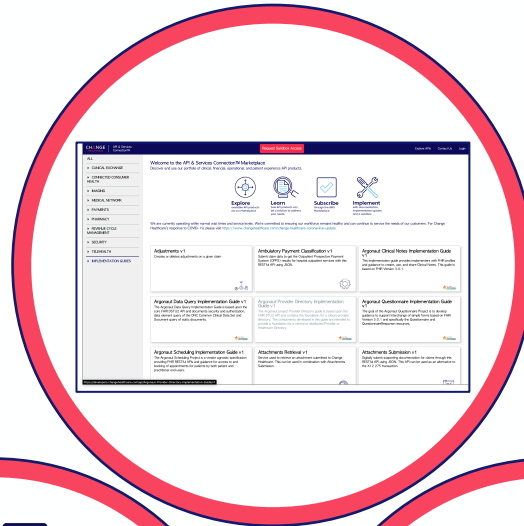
CHANGE HEALTHCARE API & Services ConnectionTM

Request Sandbox Access

Explore APIs Contact Us Login

ALL
▸ CLINICAL EXCHANGE
▸ CONNECTED CONSUMER HEALTH
▸ IMAGING
▸ MEDICAL NETWORK
▸ PAYMENTS
▸ PHARMACY
▸ REVENUE CYCLE MANAGEMENT
▸ SECURITY
▸ TELEHEALTH
▸ IMPLEMENTATION GUIDES

Welcome to the API & Services ConnectionTM Marketplace
Discover and use our portfolio of clinical, financial, operational, and patient experience API products.

Explore
Learn
Subscribe
Implement

We are currently operating within normal wait times and service levels. We're committed to ensuring our workforce remains healthy and can continue to service the needs of our customers. For Change Healthcare's response to COVID-19, please visit https://www.changehealthcare.com/change-healthcare-coronavirus-update

Adjustments v1
Creates or deletes adjustments on a given claim

Ambulatory Payment Classification v1
Submit claim data to get the Outpatient Prospective Payment System (OPPS) results for hospital outpatient services with the RESTful API using JSON.

Argonaut Clinical Notes Implementation Guide v1
This implementation guide provides implementers with FHIR profiles and guidance to create, use, and share Clinical Notes. This guide is based on FHIR Version 3.0.1

Argonaut Data Query Implementation Guide v1
The Argonaut Data Query Implementation Guide is based upon the core FHIR DSTU2 API and documents security and authorization, data element query of the 2015 Common Clinical Data Set and Document query of static documents.

Argonaut Provider Directory Implementation Guide v1

Argonaut Questionnaire Implementation Guide v1
The goal of the Argonaut Questionnaire Project is to develop guidance on support for the exchange of simple forms based on FHIR Version 3.0.1 and specifically the Questionnaire and QuestionnaireResponse resources.

Argonaut Scheduling Implementation Guide v1

Attachments Retrieval v1
Service used to retrieve an attachment submitted to Change Healthcare. This can be used in combination with Attachments Submission.

Attachments Submission v1
Digitally submit supporting documentation for claims through the RESTful API using JSON. This API can be used as an alternative to the X12 275 transaction.

https://developers.changehealthcare.com/eng/argonaut-provider-directory-implementation-guide/v1